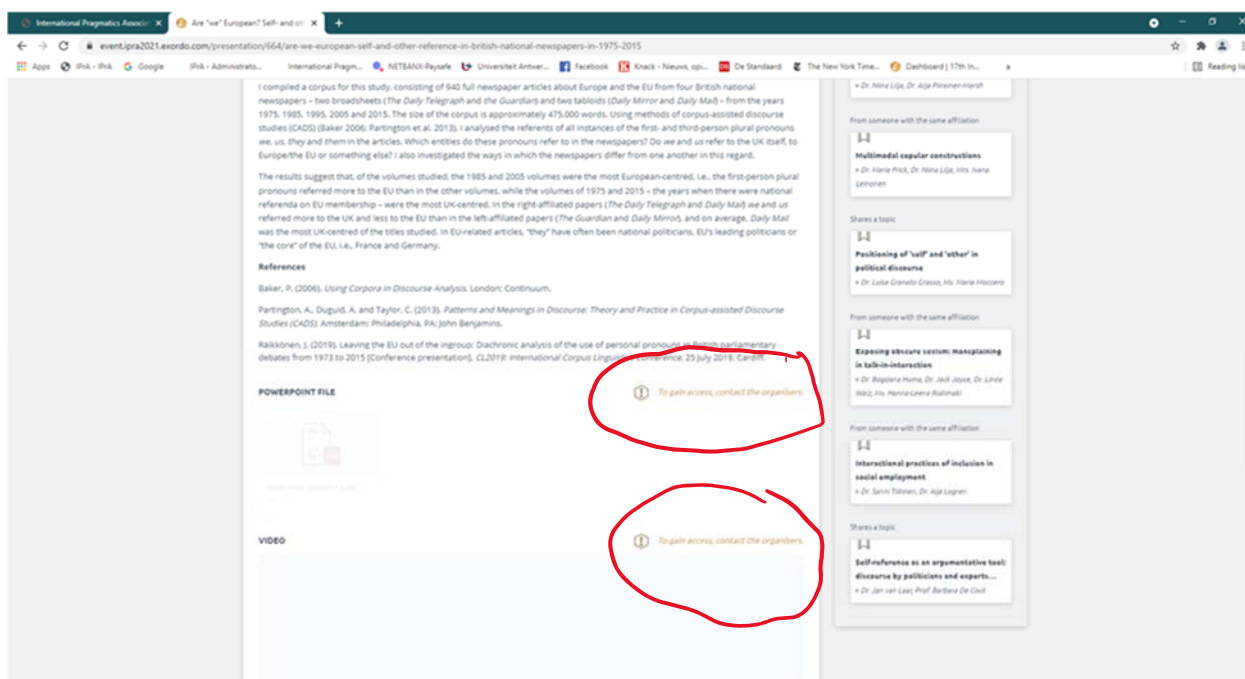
International Pragmatics Associa ×
Are "we" European? Self- and ot ×
+

event.ipra2021.exordo.com/presentation/664/are-we-european-self-and-other-reference-in-british-national-newspapers-in-1975-2015

Apps IPrA - IPrA Google IPrA - Administrato... International Pragm... NETBANX-Paysafe Universiteit Antwer... Facebook Knack - Nieuws, opi... De Standaard The New York Time... Dashboard | 17th In... Reading list

I compiled a corpus for this study, consisting of 940 full newspaper articles about Europe and the EU from four British national newspapers – two broadsheets (The Daily Telegraph and the Guardian) and two tabloids (Daily Mirror and Daily Mail) – from the years 1975, 1985, 1995, 2005 and 2015. The size of the corpus is approximately 475,000 words. Using methods of corpus-assisted discourse studies (CADS) (Baker 2006; Partington et al. 2013), I analysed the referents of all instances of the first- and third-person plural pronouns we, us, they and them in the articles. Which entities do these pronouns refer to in the newspapers? Do we and us refer to the UK itself, to Europe/the EU or something else? I also investigated the ways in which the newspapers differ from one another in this regard.

The results suggest that, of the volumes studied, the 1985 and 2005 volumes were the most European-centred, i.e., the first-person plural pronouns referred more to the EU than in the other volumes, while the volumes of 1975 and 2015 – the years when there were national referenda on EU membership – were the most UK-centred. In the right-affiliated papers (The Daily Telegraph and Daily Mail) we and us referred more to the UK and less to the EU than in the left-affiliated papers (The Guardian and Daily Mirror), and on average, Daily Mail was the most UK-centred of the titles studied. In EU-related articles, "they" have often been national politicians, EU's leading politicians or "the core" of the EU, i.e., France and Germany.

References

Baker, P. (2006). Using Corpora in Discourse Analysis. London: Continuum.

Partington, A., Duguid, A. and Taylor, C. (2013). Patterns and Meanings in Discourse: Theory and Practice in Corpus-assisted Discourse Studies (CADS). Amsterdam; Philadelphia, PA: John Benjamins.

Räikkönen, J. (2019). Leaving the EU out of the ingroup: Diachronic analysis of the use of personal pronouns in British parliamentary debates from 1973 to 2015 [Conference presentation]. CL2019: International Corpus Linguistics Conference. 25 July 2019. Cardiff.

POWERPOINT FILE

To gain access, contact the organisers.

VIDEO

To gain access, contact the organisers.

» Dr. Niina Lilja, Dr. Arja Piirainen-Marsh

From someone with the same affiliation

Multimodal copular constructions
» Dr. Maria Frick, Dr. Niina Lilja, Mrs. Ivana Leinonen

Shares a topic

Positioning of 'self' and 'other' in political discourse
» Dr. Luisa Granato Grasso, Ms. Maria Moccero

From someone with the same affiliation

Exposing obscure sexism: mansplaining in talk-in-interaction
» Dr. Bogdana Huma, Dr. Jack Joyce, Dr. Linda Walz, Ms. Hanna-Leena Ristimäki

From someone with the same affiliation

Interactional practices of inclusion in social employment
» Dr. Sanni Tiitinen, Dr. Aija Logren

Shares a topic

Self-reference as an argumentative tool: discourse by politicians and experts...
» Dr. Jan van Leeuwen, Prof. Barbara De Cock